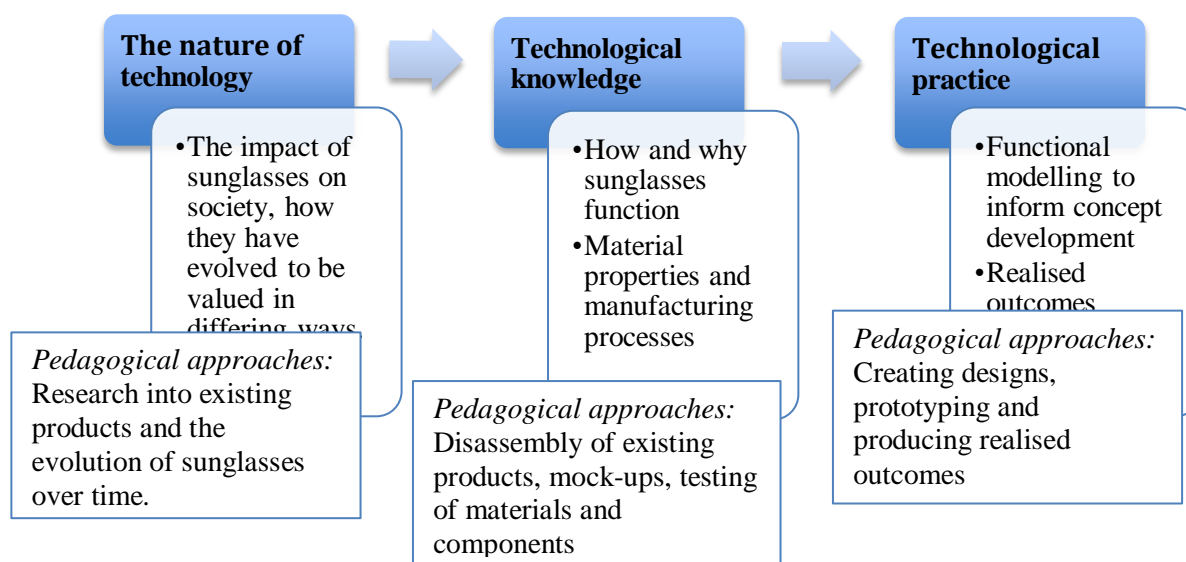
The nature of technology

•The impact of sunglasses on society, how they have evolved to be valued in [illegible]

Pedagogical approaches: Research into existing products and the evolution of sunglasses over time.

Technological knowledge

•How and why sunglasses function
•Material properties and manufacturing processes

Pedagogical approaches: Disassembly of existing products, mock-ups, testing of materials and components

Technological practice

•Functional modelling to inform concept development
•Realised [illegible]

Pedagogical approaches: Creating designs, prototyping and producing realised outcomes